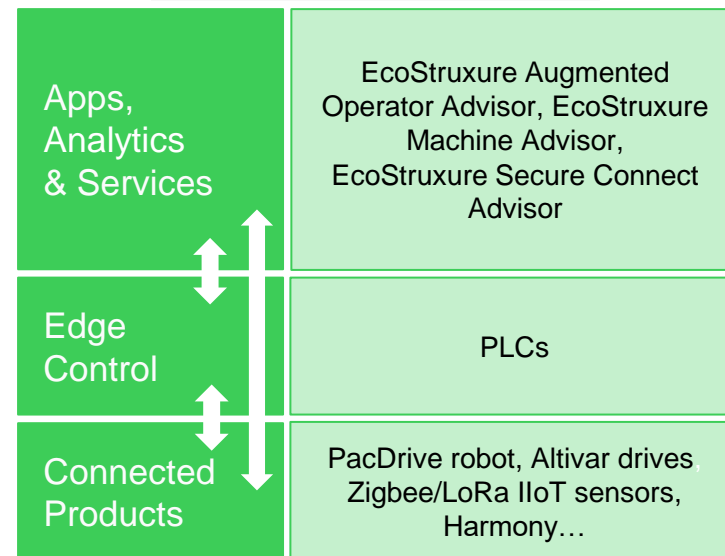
| | |
|---|---|
| Apps, Analytics & Services | EcoStruxure Augmented Operator Advisor, EcoStruxure Machine Advisor, EcoStruxure Secure Connect Advisor |
| Edge Control | PLCs |
| Connected Products | PacDrive robot, Altivar drives, Zigbee/LoRa IIoT sensors, Harmony… |